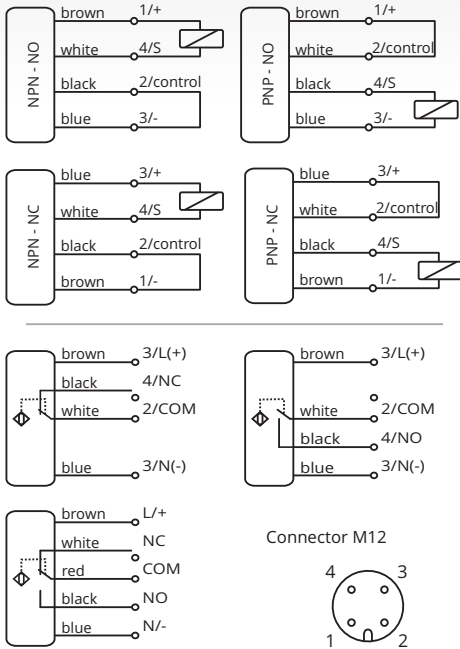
NPN - NO
brown 1/+
white 4/S
black 2/control
blue 3/-

PNP - NO
brown 1/+
white 2/control
black 4/S
blue 3/-

NPN - NC
blue 3/+
white 4/S
black 2/control
brown 1/-

PNP - NC
blue 3/+
white 2/control
black 4/S
brown 1/-

brown 3/L(+)
black 4/NC
white 2/COM
blue 3/N(-)

brown 3/L(+)
white 2/COM
black 4/NO
blue 3/N(-)

brown L/+
white NC
red COM
black NO
blue N/-

Connector M12
4 3
1 2